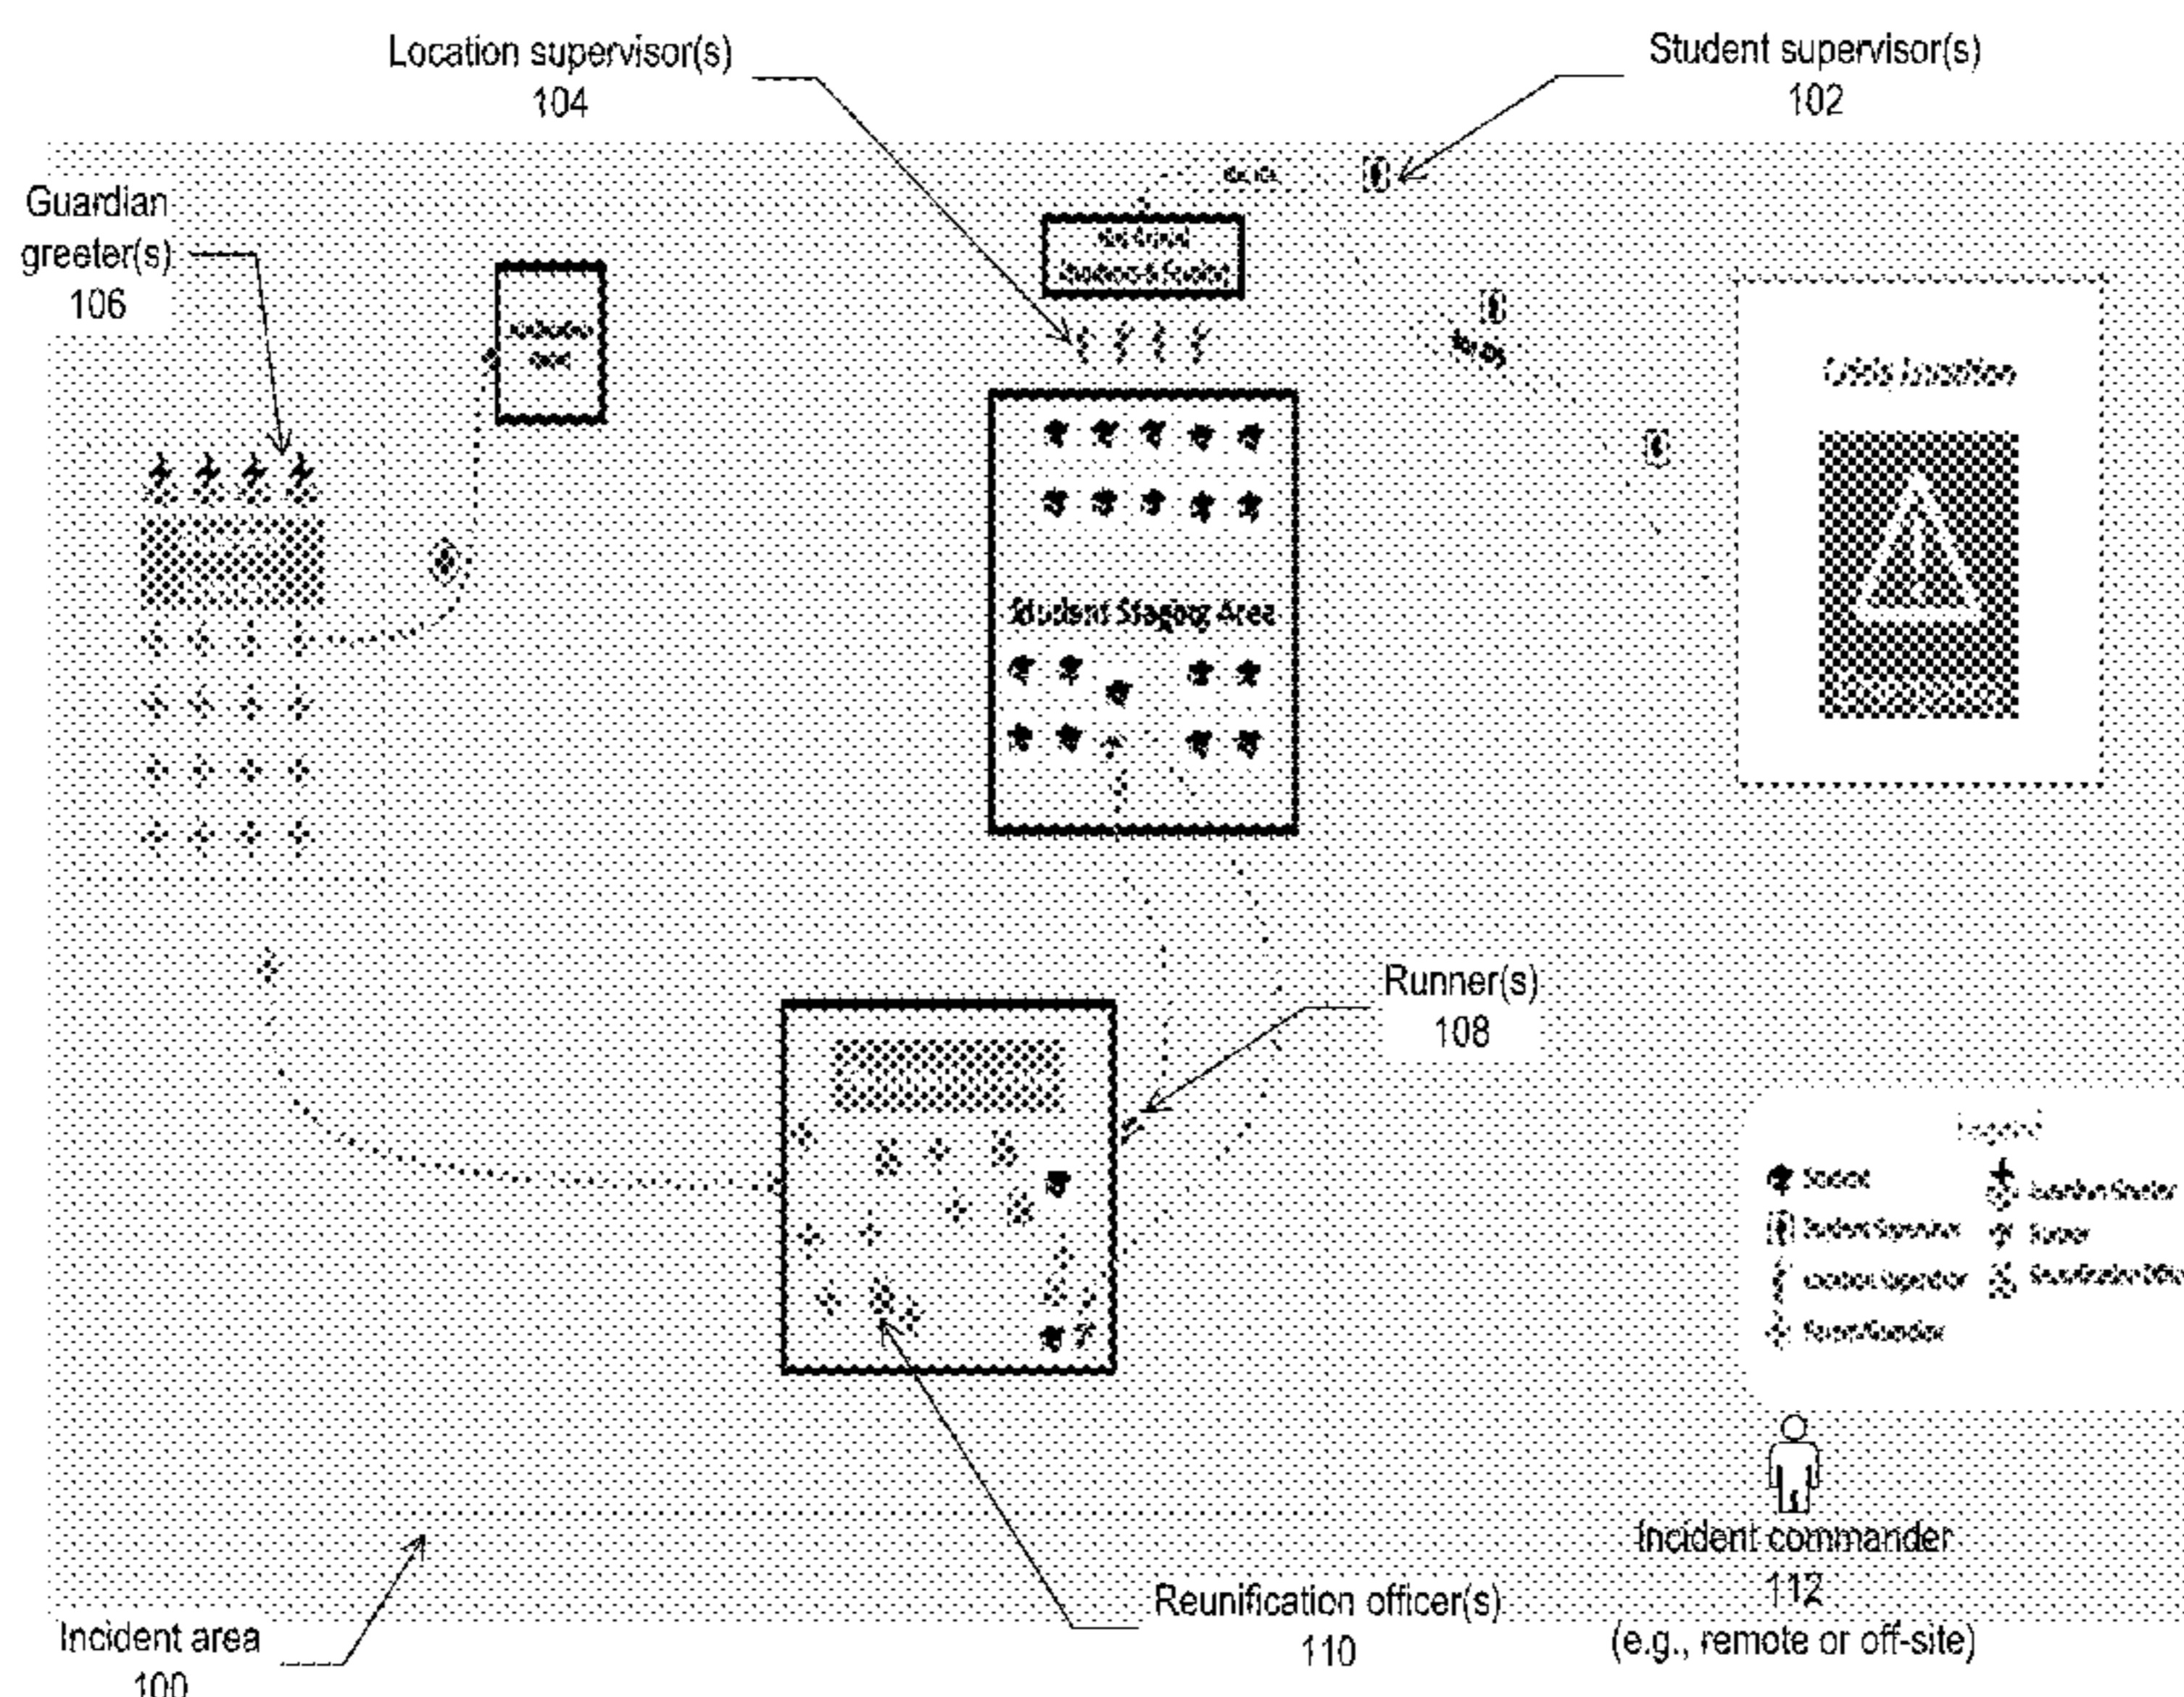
Location supervisor(s)
104

Student supervisor(s)
102

Guardian greeter(s)
106

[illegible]

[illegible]

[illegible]

Crisis Location

Student Staging Area

Runner(s)
108

Legend
Student
Student Supervisor
Location Supervisor
Parent/Guardian
Guardian Greeter
Runner
Reunification Officer

Incident commander
112
(e.g., remote or off-site)

Reunification officer(s)
110

Incident area
100